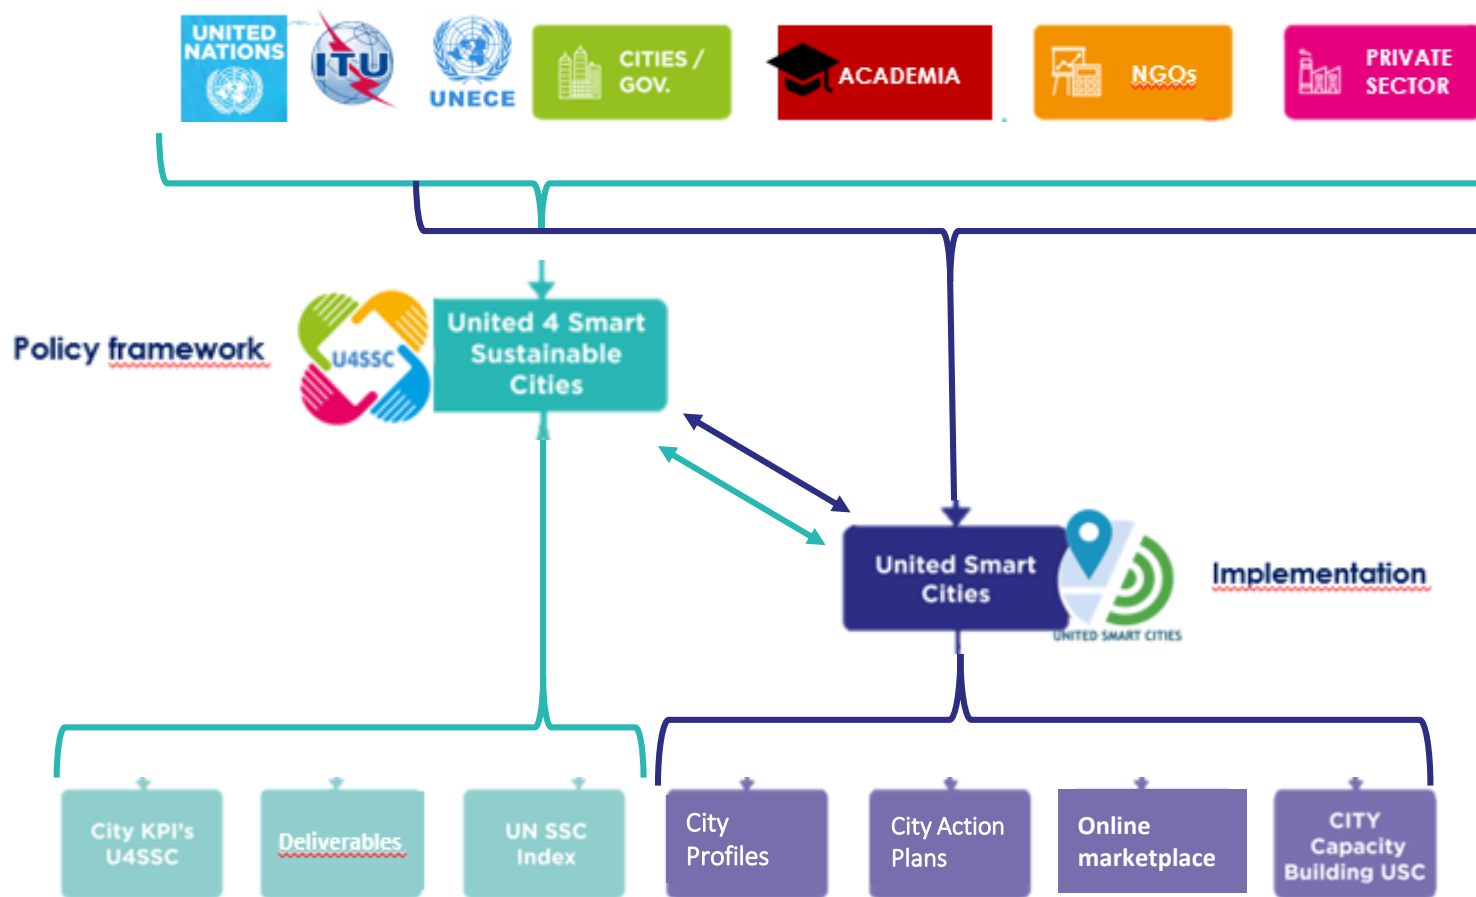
UNITED NATIONS

ITU

UNECE

CITIES / GOV.

ACADEMIA

NGOs

PRIVATE SECTOR

Policy framework

U4SSC

United 4 Smart Sustainable Cities

United Smart Cities

UNITED SMART CITIES

Implementation

City KPI's U4SSC

Deliverables

UN SSC Index

City Profiles

City Action Plans

Online marketplace

CITY Capacity Building USC